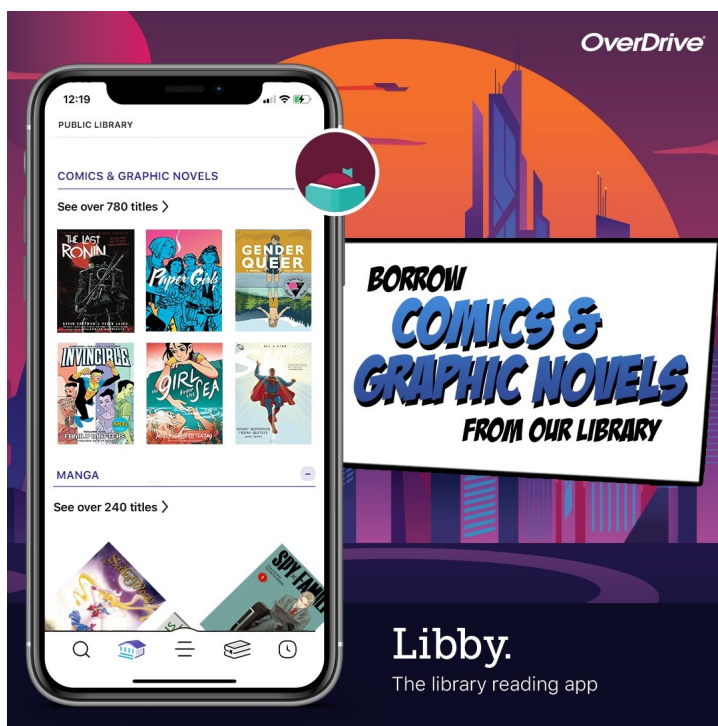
OverDrive

12:19

PUBLIC LIBRARY

COMICS & GRAPHIC NOVELS

See over 780 titles

THE LAST RONIN

KEVIN EASTMAN

Paper Girls

GENDER QUEER

INVINCIBLE

FAMILY MATTERS

Girl from the Sea

MOLLY KNOX OSTERTAG

GRANT MORRISON FRANK QUITELY

MANGA

See over 240 titles

SPY×FAMILY

BORROW COMICS & GRAPHIC NOVELS FROM OUR LIBRARY

Libby.

The library reading app